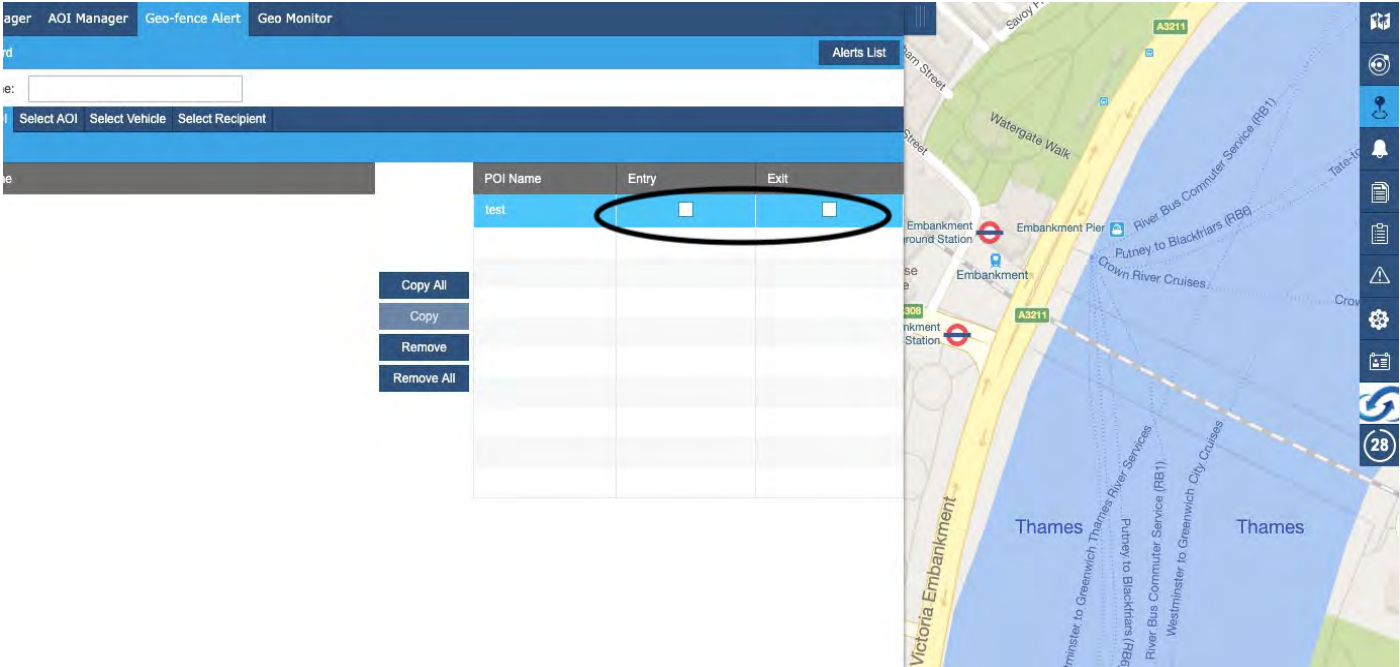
ager AOI Manager Geo-fence Alert Geo Monitor

rd

Alerts List

e:

I Select AOI Select Vehicle Select Recipient

e

| POI Name | Entry | Exit |
|---|---|---|
| test | ☐ | ☐ |

Copy All

Copy

Remove

Remove All

Savoy P

A3211

am Street

Street

Watergate Walk

River Bus Commuter Service (RB1)

Tate-to

Embankment
round Station

Embankment Pier

River Bus Commuter Service

Putney to Blackfriars (RB6)

Embankment

Crown River Cruises

se

308

A3211

Crow

nkment
Station

Victoria Embankment

Thames

Thames

minster to Greenwich Thames River Services

Putney to Blackfriars (RB6

River Bus Commuter Service (RB1)

Westminster to Greenwich City Cruises

28